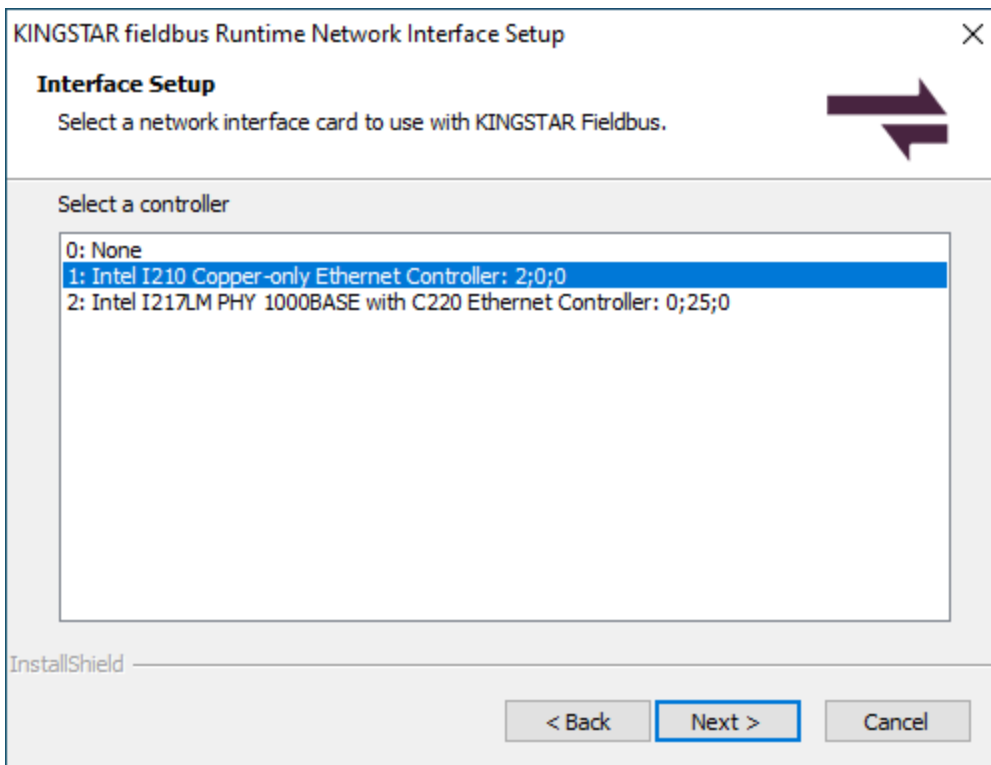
KINGSTAR fieldbus Runtime Network Interface Setup

×

Interface Setup

Select a network interface card to use with KINGSTAR Fieldbus.

Select a controller

0: None
1: Intel I210 Copper-only Ethernet Controller: 2;0;0
2: Intel I217LM PHY 1000BASE with C220 Ethernet Controller: 0;25;0

InstallShield

< Back

Next >

Cancel